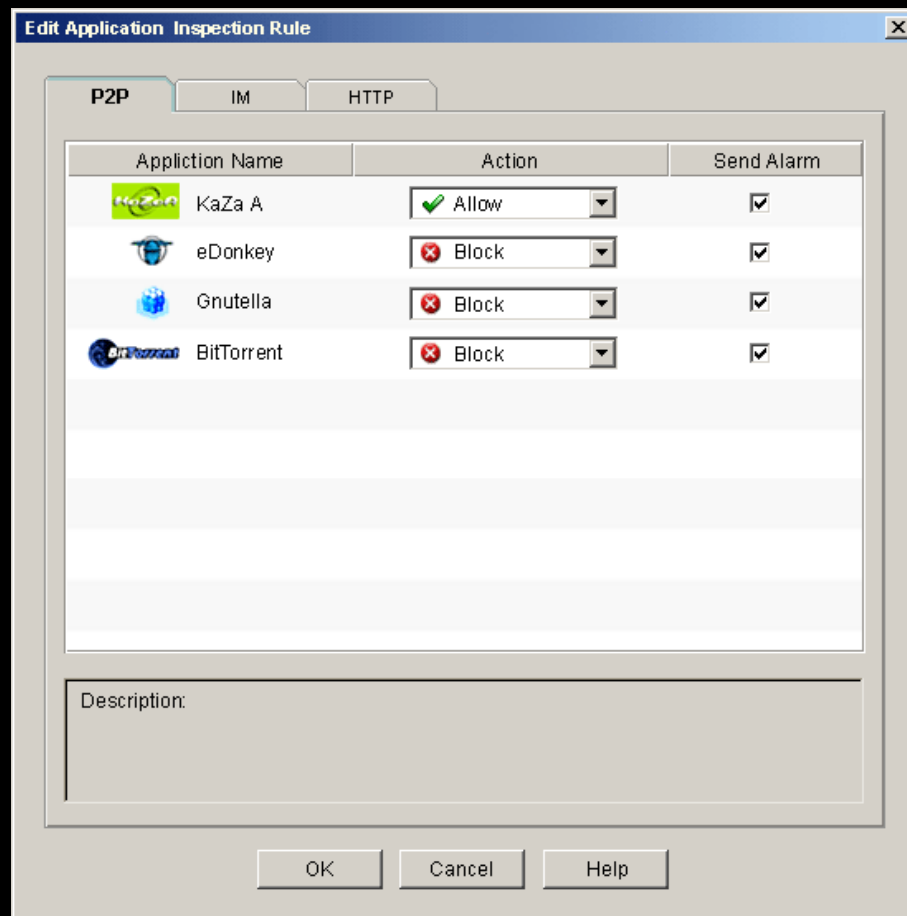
Edit Application Inspection Rule

P2P | IM | HTTP

| Appliction Name | Action | Send Alarm |
|---|---|---|
| KaZa A | Allow | ☑ |
| eDonkey | Block | ☑ |
| Gnutella | Block | ☑ |
| BitTorrent | Block | ☑ |

Description:

OK | Cancel | Help